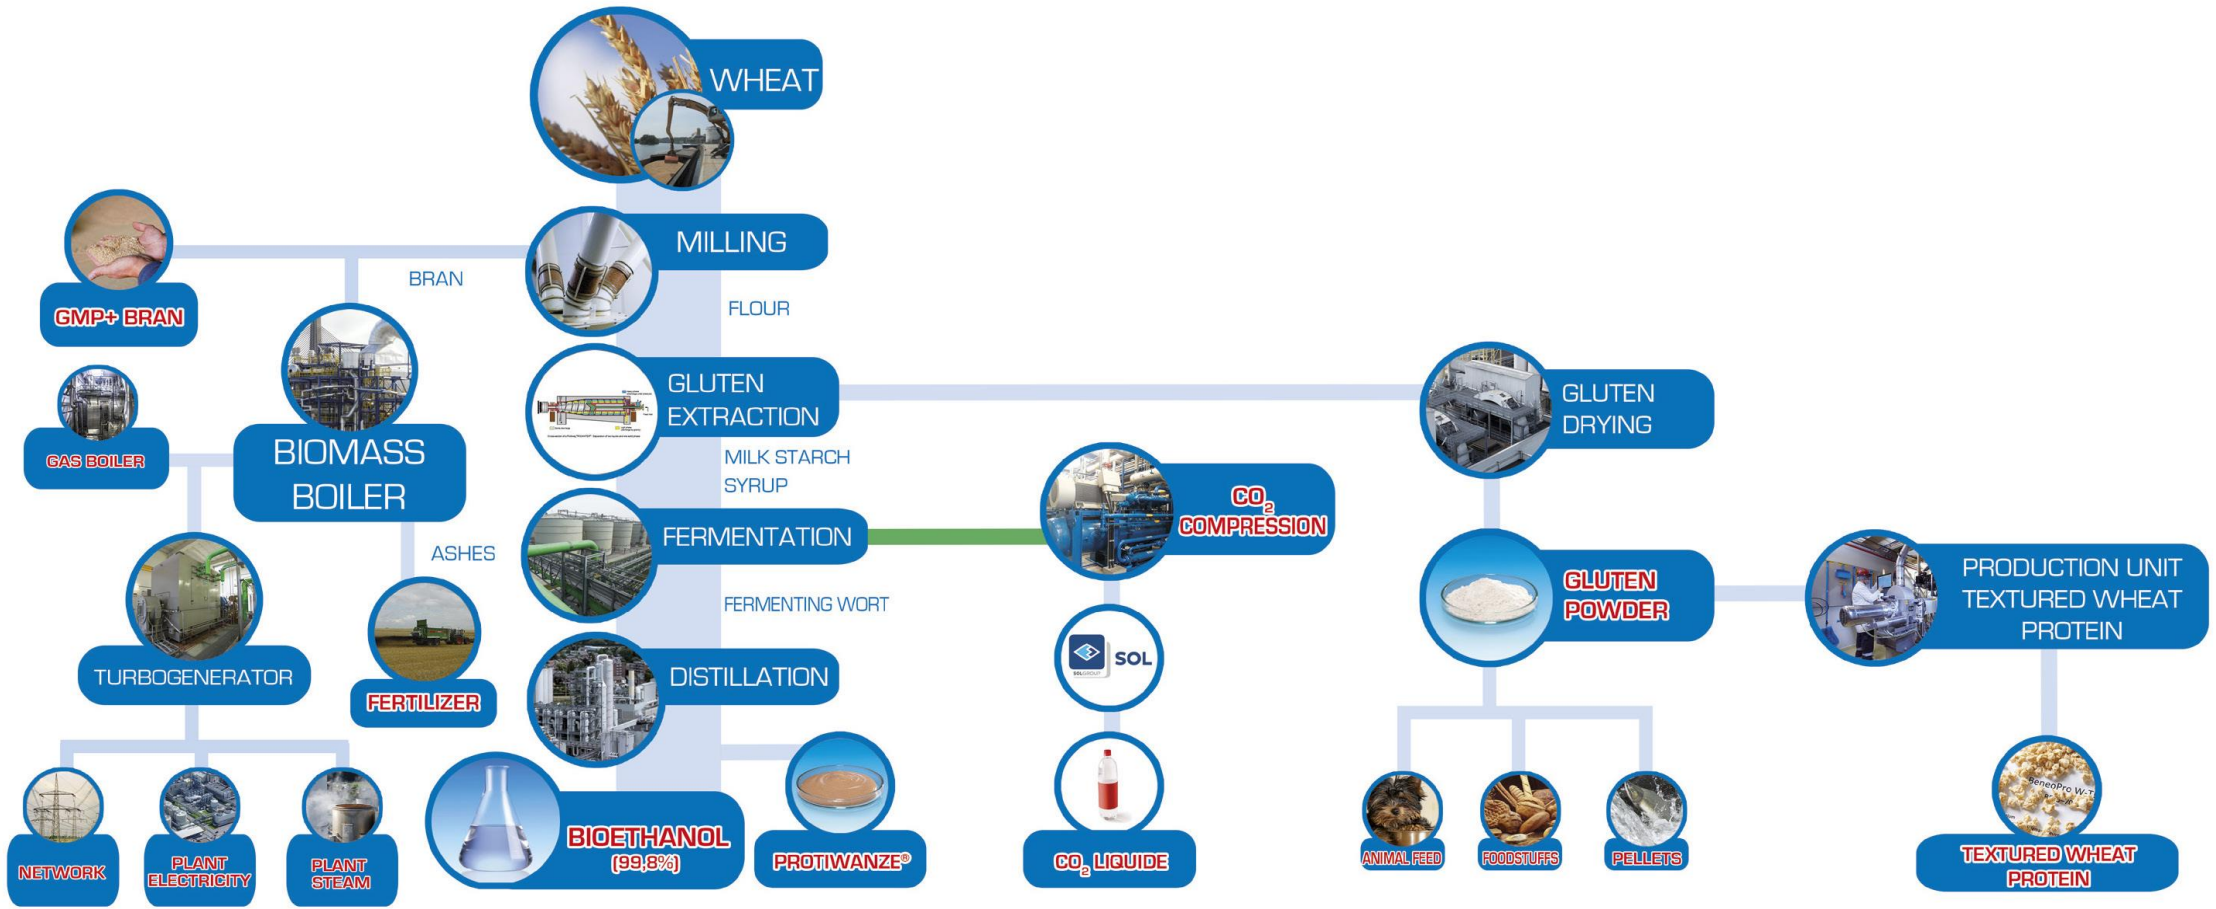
WHEAT

MILLING

BRAN

FLOUR

GMP+ BRAN

GLUTEN EXTRACTION

GLUTEN DRYING

GAS BOILER

BIOMASS BOILER

MILK STARCH SYRUP

$CO_2$ COMPRESSION

FERMENTATION

ASHES

GLUTEN POWDER

PRODUCTION UNIT TEXTURED WHEAT PROTEIN

FERMENTING WORT

SOL

TURBOGENERATOR

DISTILLATION

FERTILIZER

NETWORK

PLANT ELECTRICITY

PLANT STEAM

BIOETHANOL (99,8%)

PROTIWANZE®

$CO_2$ LIQUIDE

ANIMAL FEED

FOODSTUFFS

PELLETS

TEXTURED WHEAT PROTEIN